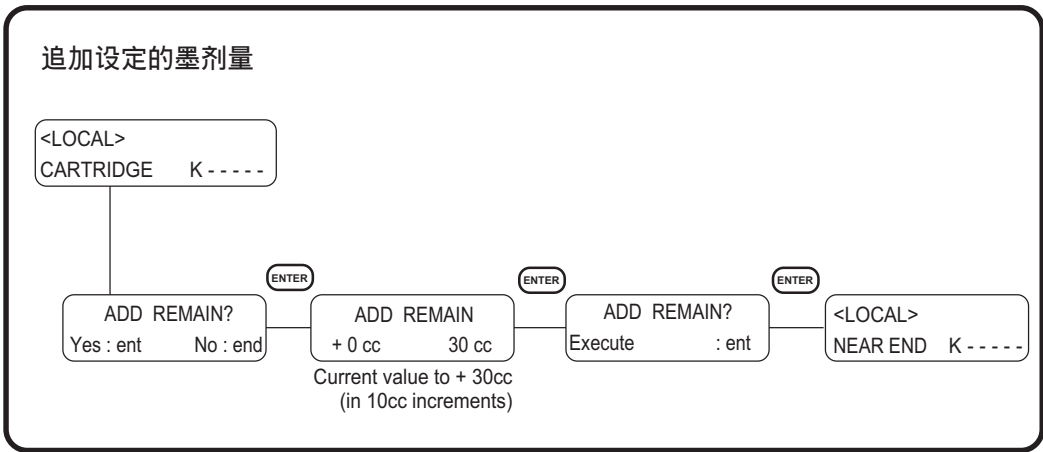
追加设定的墨剂量

<LOCAL>
CARTRIDGE K - - - - -

ENTER

ENTER

ENTER

ADD REMAIN?
Yes : ent No : end

ADD REMAIN
+ 0 cc 30 cc

Current value to + 30cc
(in 10cc increments)

ADD REMAIN?
Execute : ent

<LOCAL>
NEAR END K - - - - -